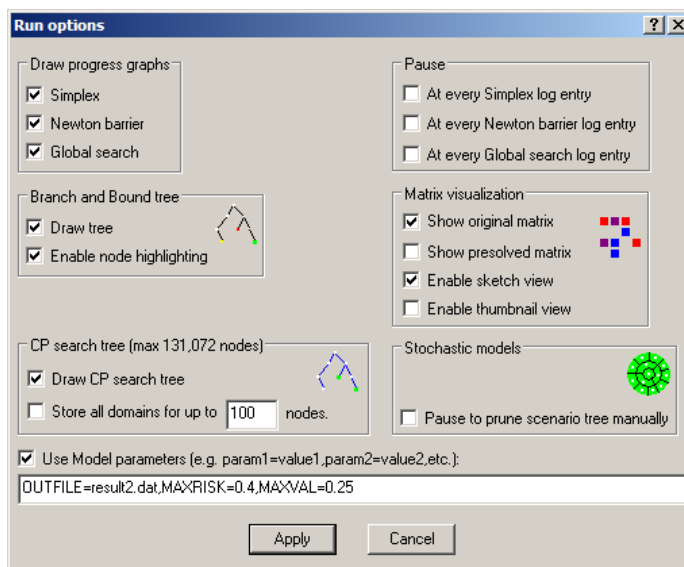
Run options
?
X

Draw progress graphs
☑ Simplex
☑ Newton barrier
☑ Global search

Pause
☐ At every Simplex log entry
☐ At every Newton barrier log entry
☐ At every Global search log entry

Branch and Bound tree
☑ Draw tree
☑ Enable node highlighting

Matrix visualization
☑ Show original matrix
☐ Show presolved matrix
☑ Enable sketch view
☐ Enable thumbnail view

CP search tree (max 131,072 nodes)
☑ Draw CP search tree
☐ Store all domains for up to 100 nodes.

Stochastic models
☐ Pause to prune scenario tree manually

☑ Use Model parameters (e.g. param1=value1,param2=value2,etc.):
OUTFILE=result2.dat,MAXRISK=0.4,MAXVAL=0.25

Apply
Cancel